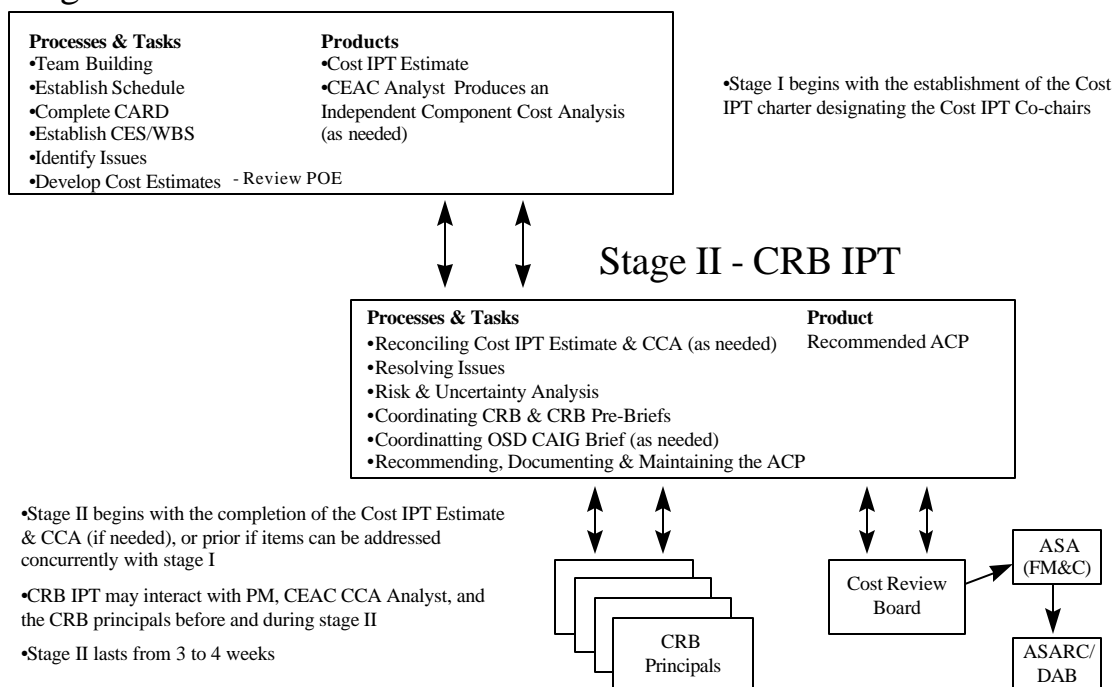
Processes & Tasks
•Team Building
•Establish Schedule
•Complete CARD
•Establish CES/WBS
•Identify Issues
•Develop Cost Estimates - Review POE

Products
•Cost IPT Estimate
•CEAC Analyst Produces an Independent Component Cost Analysis (as needed)

•Stage I begins with the establishment of the Cost IPT charter designating the Cost IPT Co-chairs

Stage II - CRB IPT

Processes & Tasks
•Reconciling Cost IPT Estimate & CCA (as needed)
•Resolving Issues
•Risk & Uncertainty Analysis
•Coordinating CRB & CRB Pre-Briefs
•Coordinatting OSD CAIG Brief (as needed)
•Recommending, Documenting & Maintaining the ACP

Product
Recommended ACP

•Stage II begins with the completion of the Cost IPT Estimate & CCA (if needed), or prior if items can be addressed concurrently with stage I

•CRB IPT may interact with PM, CEAC CCA Analyst, and the CRB principals before and during stage II

•Stage II lasts from 3 to 4 weeks

CRB Principals

Cost Review Board

ASA (FM&C)

ASARC/ DAB